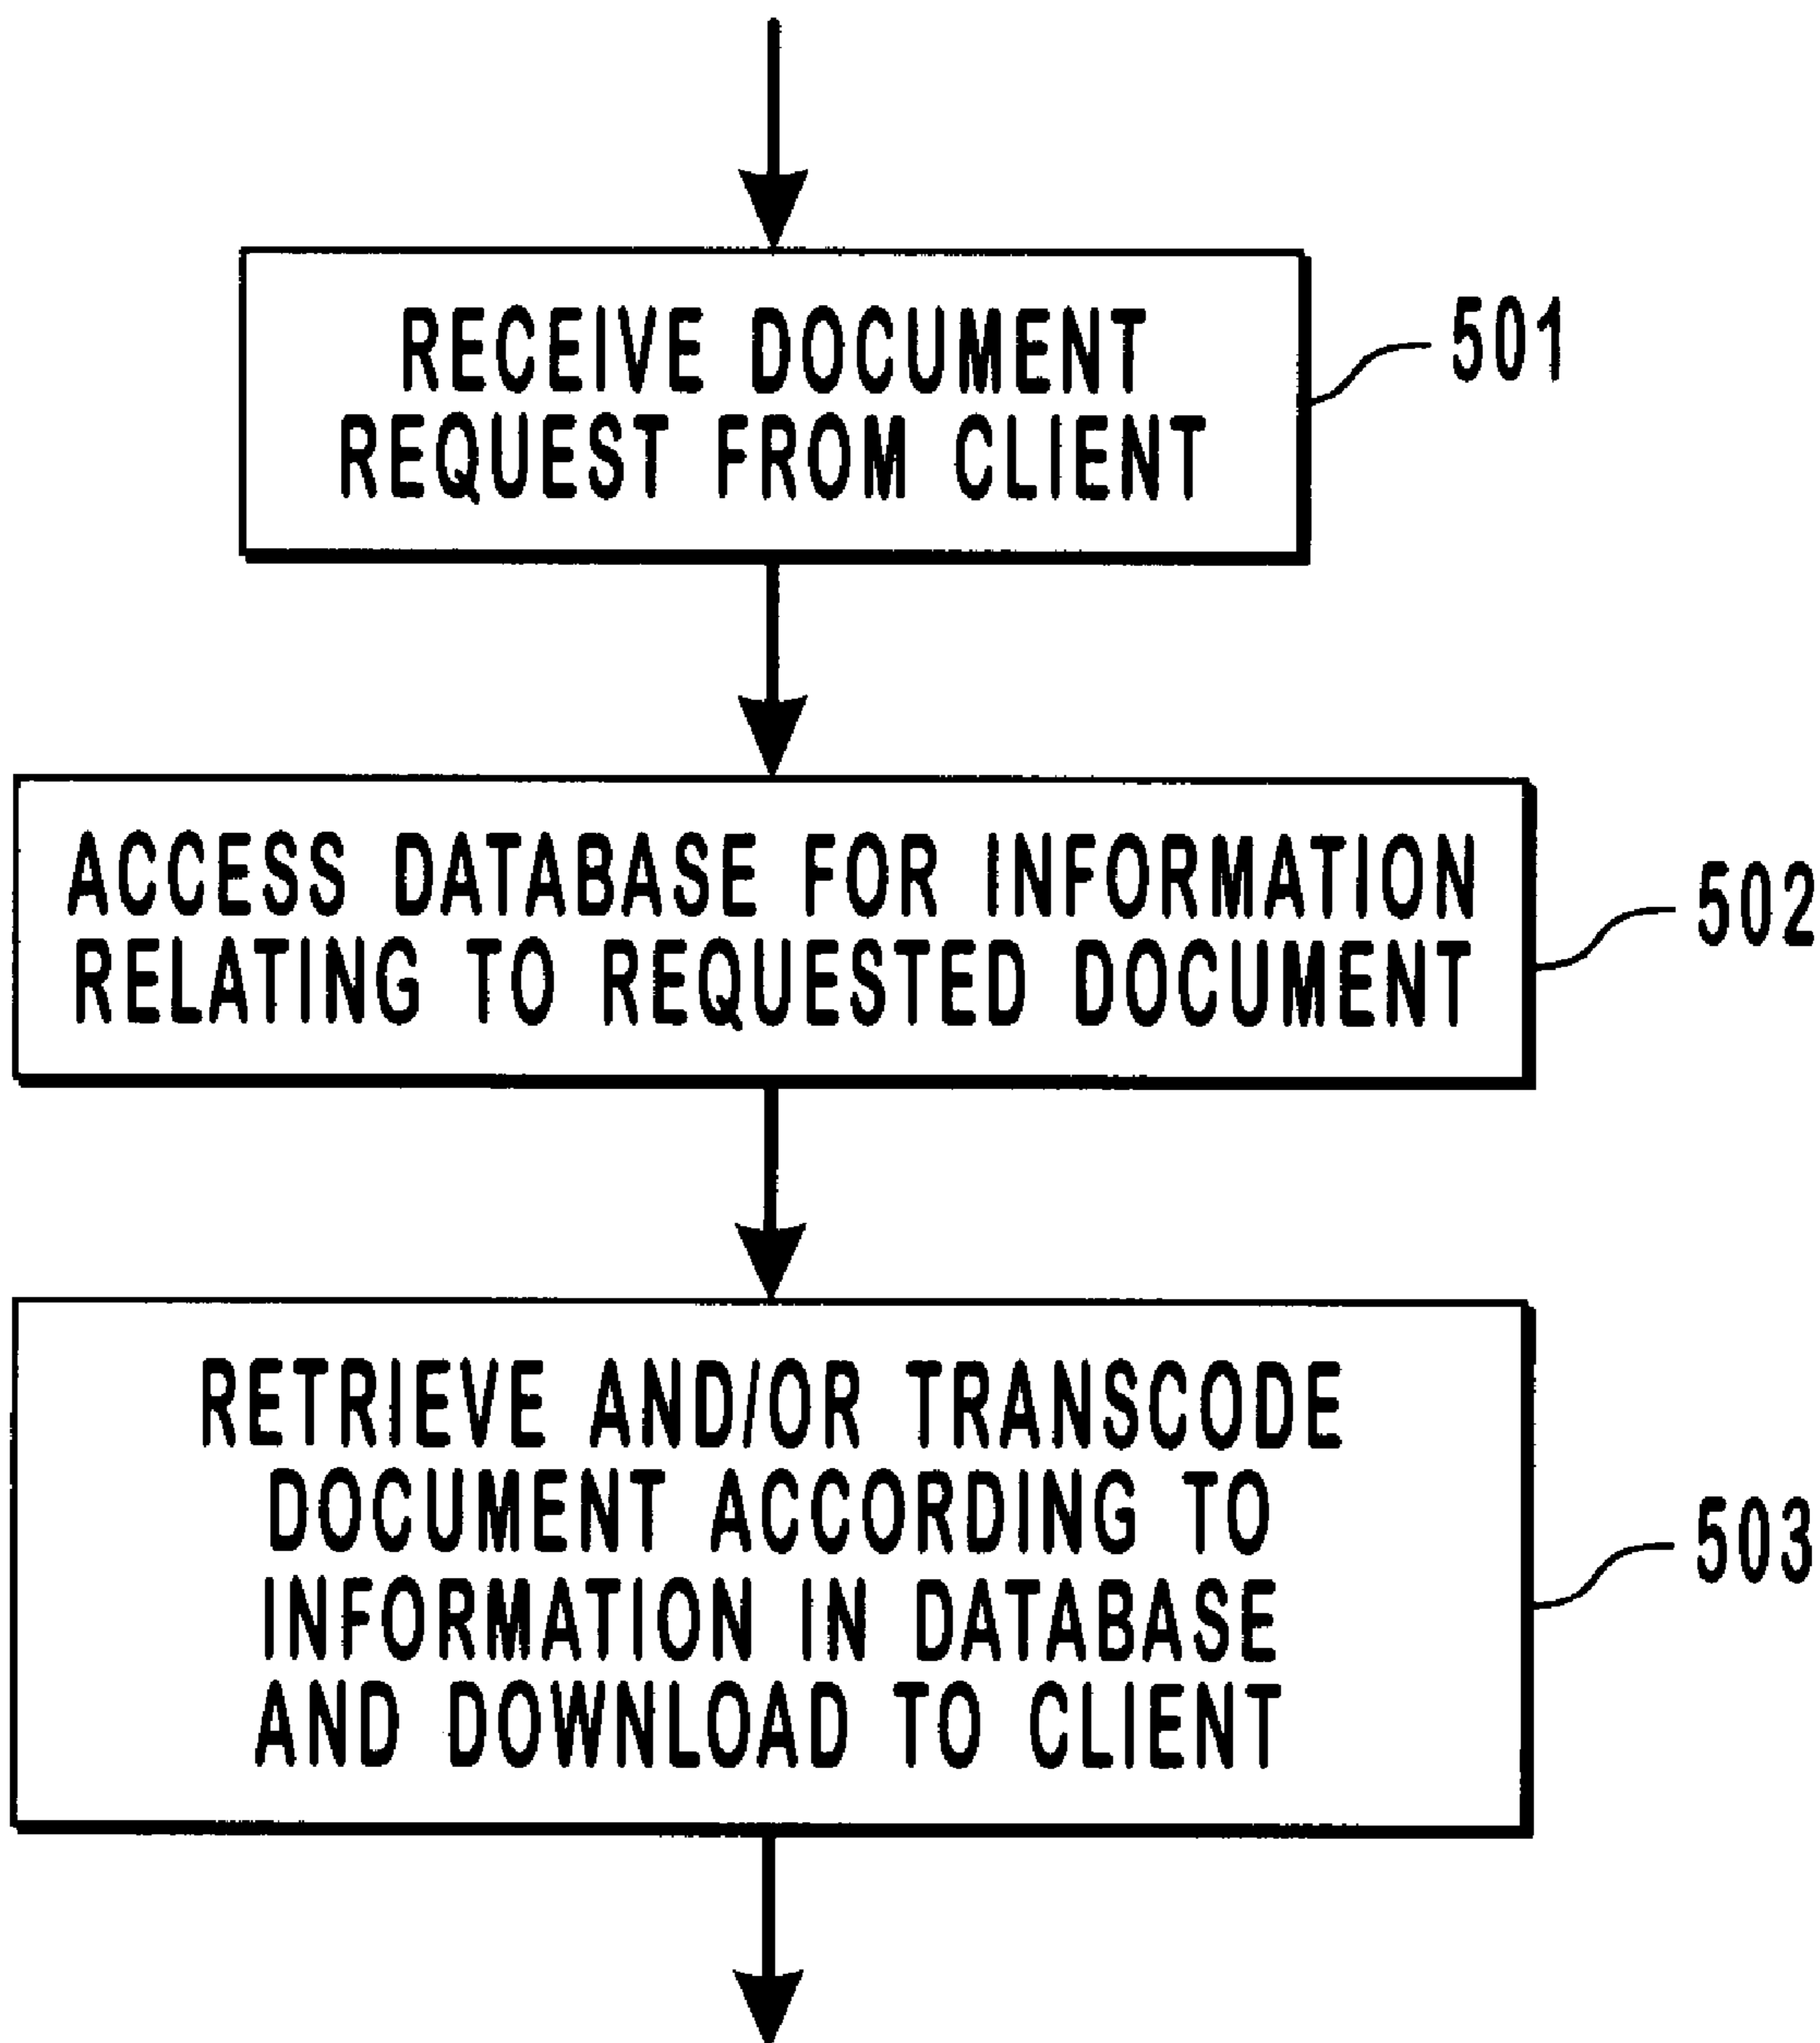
RECEIVE DOCUMENT REQUEST FROM CLIENT

501

ACCESS DATABASE FOR INFORMATION RELATING TO REQUESTED DOCUMENT

502

RETRIEVE AND/OR TRANSCODE DOCUMENT ACCORDING TO INFORMATION IN DATABASE AND DOWNLOAD TO CLIENT

503